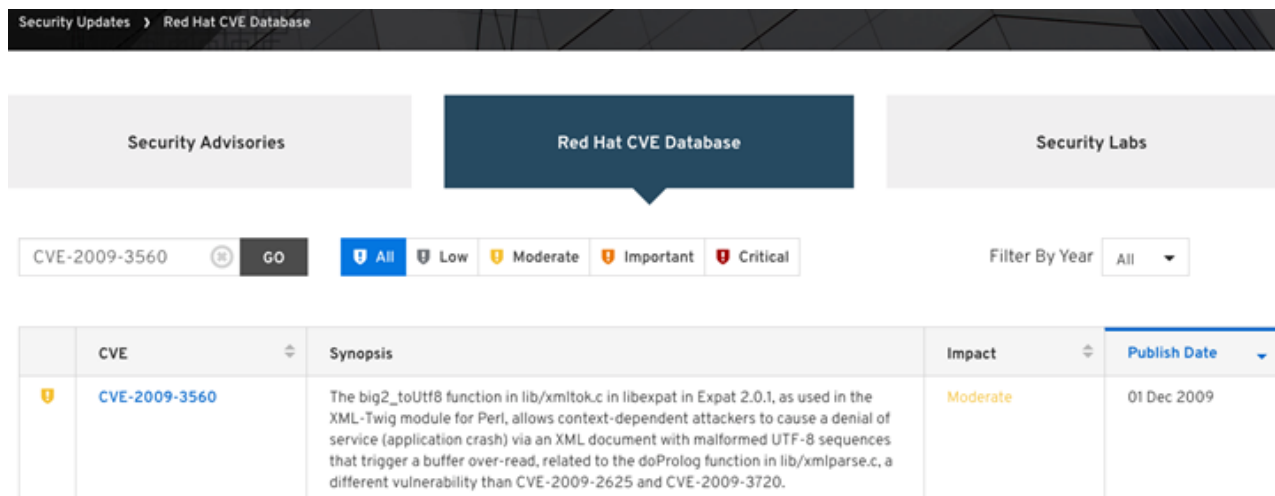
Security Updates › Red Hat CVE Database

Security Advisories

Red Hat CVE Database

Security Labs

CVE-2009-3560 GO

All Low Moderate Important Critical

Filter By Year All

| | CVE | Synopsis | Impact | Publish Date |
|---|---|---|---|---|
| | CVE-2009-3560 | The big2_toUtf8 function in lib/xmltok.c in libexpat in Expat 2.0.1, as used in the XML-Twig module for Perl, allows context-dependent attackers to cause a denial of service (application crash) via an XML document with malformed UTF-8 sequences that trigger a buffer over-read, related to the doProlog function in lib/xmlparse.c, a different vulnerability than CVE-2009-2625 and CVE-2009-3720. | Moderate | 01 Dec 2009 |